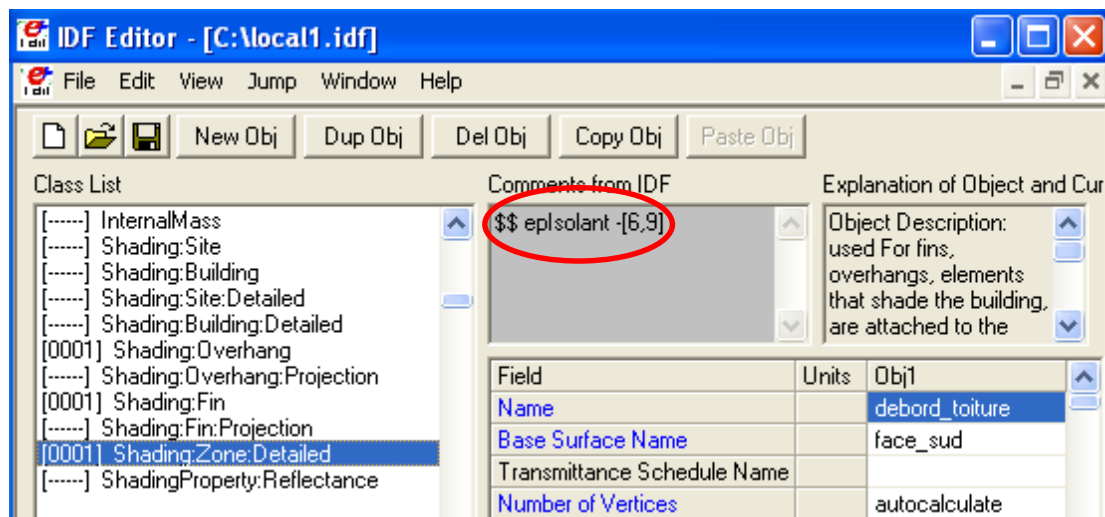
IDF Editor - [C:\local1.idf]

File Edit View Jump Window Help

New Obj Dup Obj Del Obj Copy Obj Paste Obj

Class List

[------] InternalMass
[------] Shading:Site
[------] Shading:Building
[------] Shading:Site:Detailed
[------] Shading:Building:Detailed
[0001] Shading:Overhang
[------] Shading:Overhang:Projection
[0001] Shading:Fin
[------] Shading:Fin:Projection
[0001] Shading:Zone:Detailed
[------] ShadingProperty:Reflectance

Comments from IDF

$$ eplsolant -[6,9]

Explanation of Object and Cur

Object Description: used For fins, overhangs, elements that shade the building, are attached to the

| Field | Units | Obj1 |
|---|---|---|
| Name | | debord_toiture |
| Base Surface Name | | face_sud |
| Transmittance Schedule Name | | |
| Number of Vertices | | autocalculate |